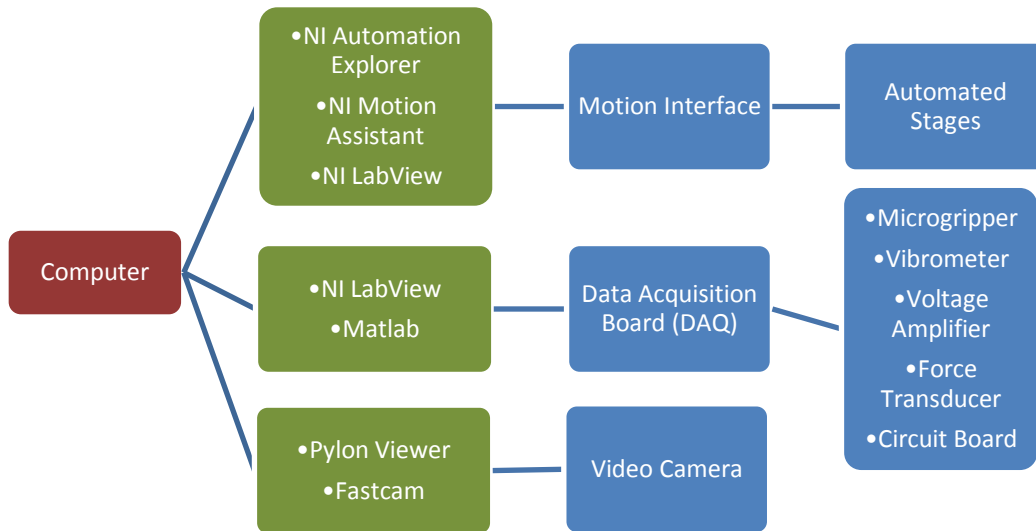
Computer

•NI Automation Explorer
•NI Motion Assistant
•NI LabView

Motion Interface

Automated Stages

•NI LabView
•Matlab

Data Acquisition Board (DAQ)

•Microgripper
•Vibrometer
•Voltage Amplifier
•Force Transducer
•Circuit Board

•Pylon Viewer
•Fastcam

Video Camera